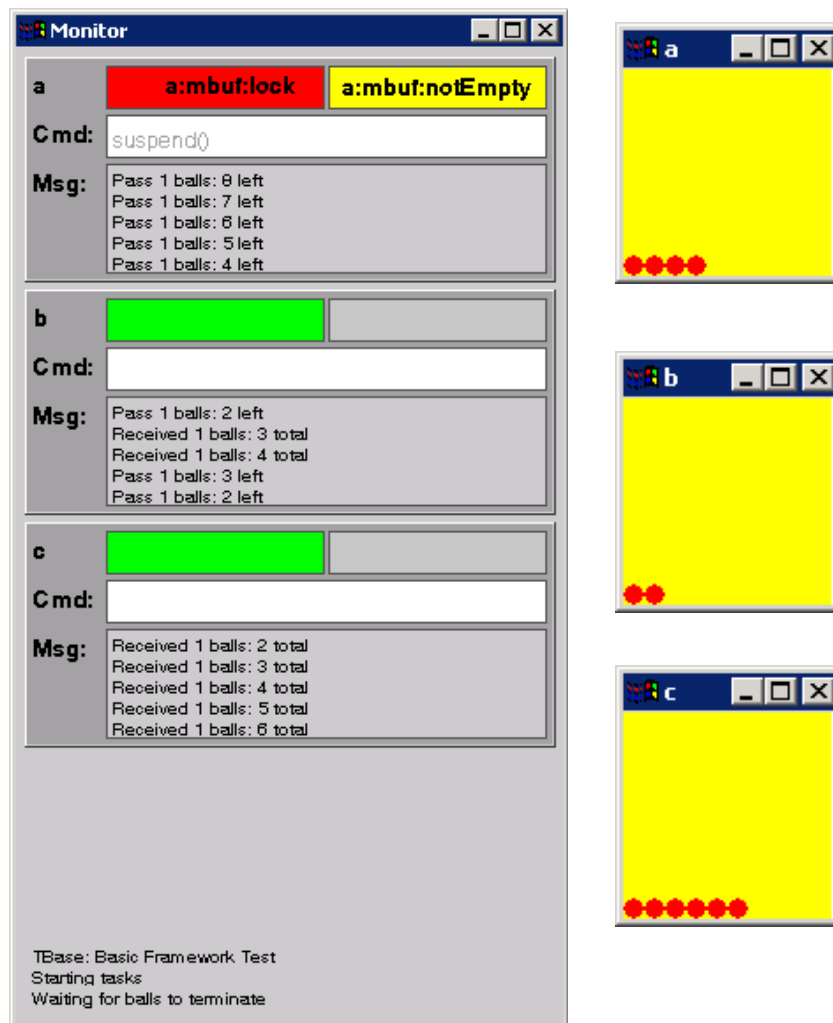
Monitor

a
a:mbuf:lock
a:mbuf:notEmpty
Cmd:
suspend()
Msg:
Pass 1 balls: 8 left
Pass 1 balls: 7 left
Pass 1 balls: 6 left
Pass 1 balls: 5 left
Pass 1 balls: 4 left

b
Cmd:
Msg:
Pass 1 balls: 2 left
Received 1 balls: 3 total
Received 1 balls: 4 total
Pass 1 balls: 3 left
Pass 1 balls: 2 left

c
Cmd:
Msg:
Received 1 balls: 2 total
Received 1 balls: 3 total
Received 1 balls: 4 total
Received 1 balls: 5 total
Received 1 balls: 6 total

TBase: Basic Framework Test
Starting tasks
Waiting for balls to terminate

a

b

c